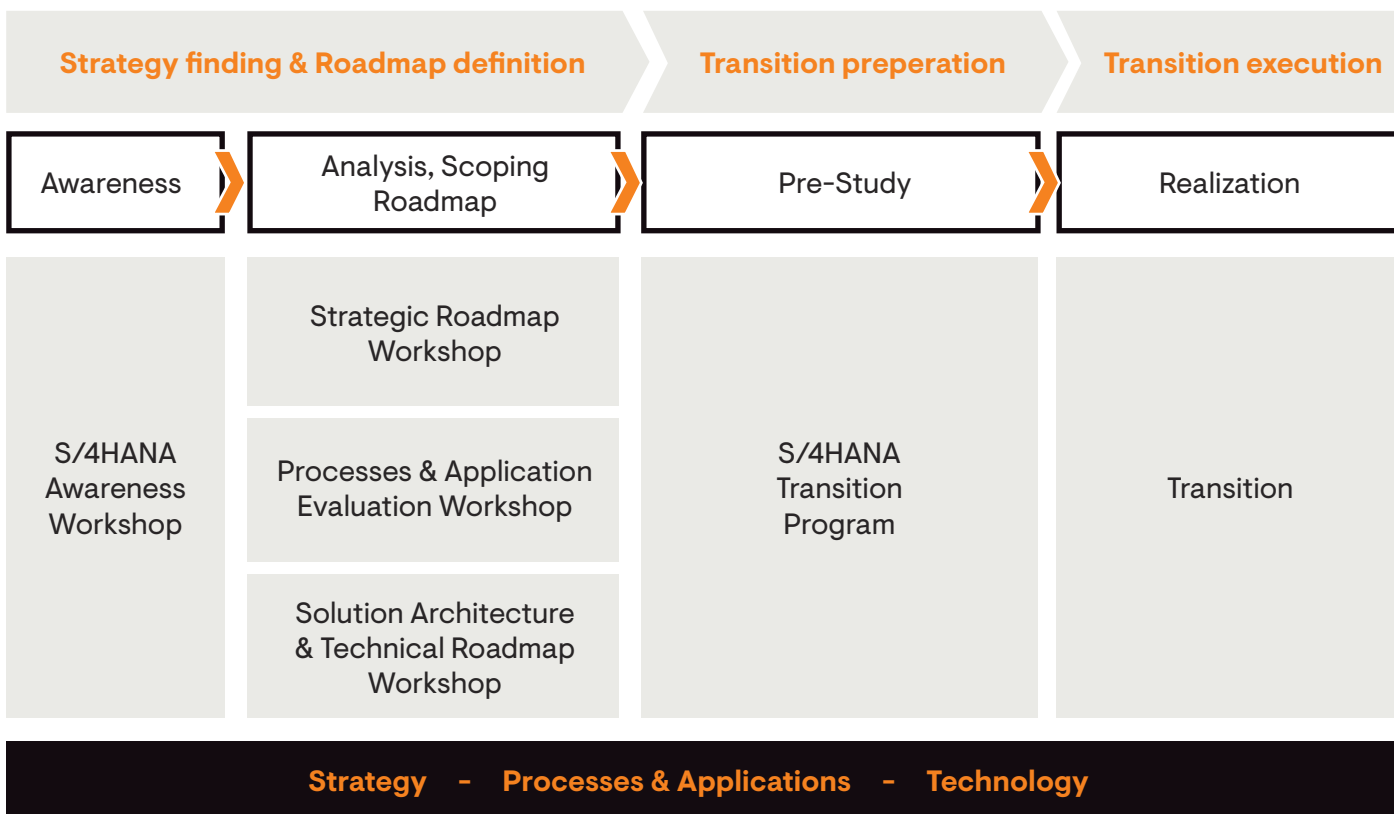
Strategy finding & Roadmap definition

Transition preperation

Transition execution

Awareness

Analysis, Scoping Roadmap

Pre-Study

Realization

S/4HANA Awareness Workshop

Strategic Roadmap Workshop

Processes & Application Evaluation Workshop

Solution Architecture & Technical Roadmap Workshop

S/4HANA Transition Program

Transition

Strategy - Processes & Applications - Technology